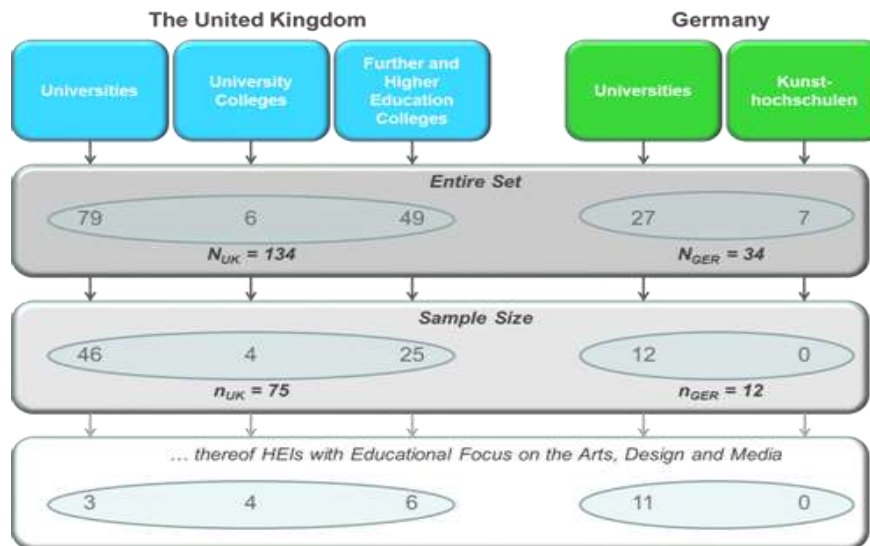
The United Kingdom

Germany

Universities

University Colleges

Further and Higher Education Colleges

Universities

Kunsthochschulen

Entire Set

79 6 49

27 7

$N_{UK}$ = 134

$N_{GER}$ = 34

Sample Size

46 4 25

12 0

$n_{UK}$ = 75

$n_{GER}$ = 12

… thereof HEIs with Educational Focus on the Arts, Design and Media

3 4 6

11 0